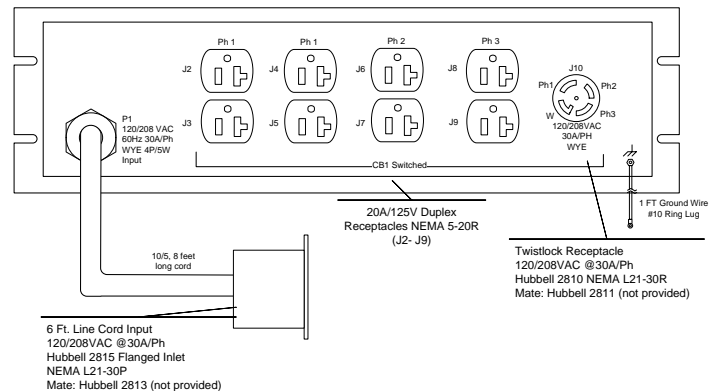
Ph 1
Ph 1
Ph 2
Ph 3
J2
J3
J4
J5
J6
J7
J8
J9
J10
Ph1
Ph2
Ph3
W
120/208VAC
30A/PH
WYE

P1
120/208 VAC
60Hz 30A/Ph
WYE 4P/5W
Input

CB1 Switched

1 FT Ground Wire
#10 Ring Lug

20A/125V Duplex
Receptacles NEMA 5-20R
(J2- J9)

10/5, 8 feet
long cord

Twistlock Receptacle
120/208VAC @30A/Ph
Hubbell 2810 NEMA L21-30R
Mate: Hubbell 2811 (not provided)

6 Ft. Line Cord Input
120/208VAC @30A/Ph
Hubbell 2815 Flanged Inlet
NEMA L21-30P
Mate: Hubbell 2813 (not provided)